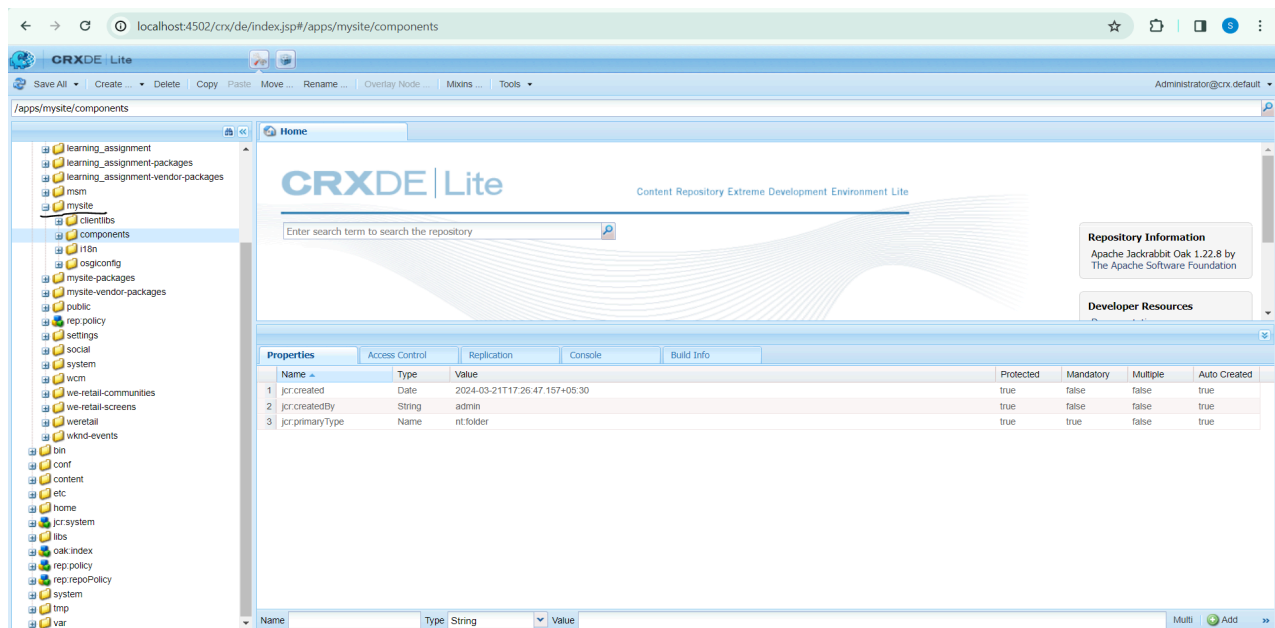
localhost:4502/crx/de/index.jsp#/apps/mysite/components

CRXDE Lite

Save All ▾ Create ... ▾ Delete Copy Paste Move ... Rename ... Overlay Node ... Mixins ... Tools ▾ Administrator@crx.default ▾

/apps/mysite/components

learning_assignment
learning_assignment-packages
learning_assignment-vendor-packages
msm
mysite
clientlibs
components
i18n
osgiconfig
mysite-packages
mysite-vendor-packages
public
rep:policy
settings
social
system
wcm
we-retail-communities
we-retail-screens
weretail
wknd-events
bin
conf
content
etc
home
jcr:system
libs
oak:index
rep:policy
rep:repoPolicy
system
tmp
var

Home

CRXDE | Lite

Content Repository Extreme Development Environment Lite

Enter search term to search the repository

Repository Information
Apache Jackrabbit Oak 1.22.8 by The Apache Software Foundation

Developer Resources

Properties Access Control Replication Console Build Info

| | Name | Type | Value | Protected | Mandatory | Multiple | Auto Created |
|---|---|---|---|---|---|---|---|
| 1 | jcr:created | Date | 2024-03-21T17:26:47.157+05:30 | true | false | false | true |
| 2 | jcr:createdBy | String | admin | true | false | false | true |
| 3 | jcr:primaryType | Name | nt:folder | true | true | false | true |

Name Type String Value Multi Add